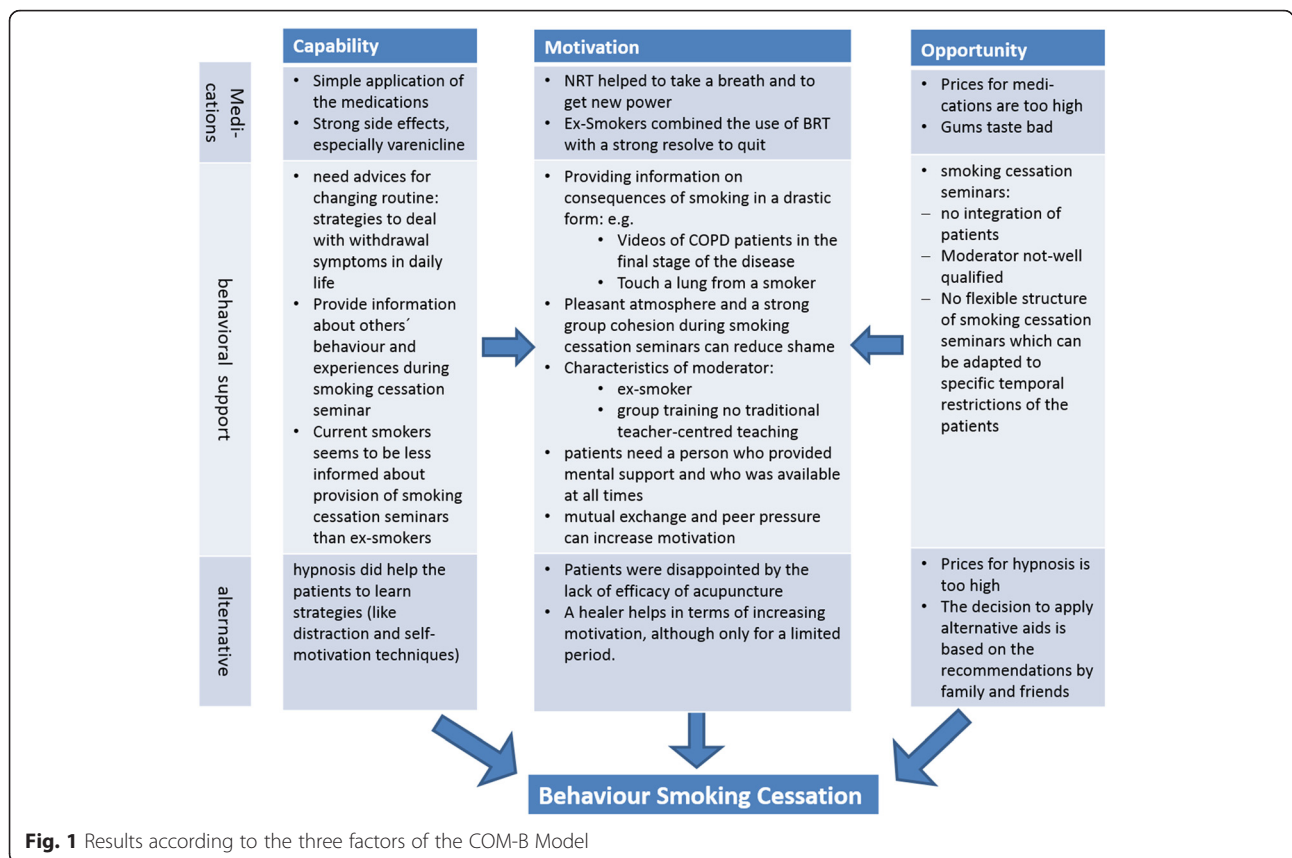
| | Capability | Motivation | Opportunity |
|---|---|---|---|
| Medi-cations | • Simple application of the medications<br>• Strong side effects, especially varenicline | • NRT helped to take a breath and to get new power<br>• Ex-Smokers combined the use of BRT with a strong resolve to quit | • Prices for medi-cations are too high<br>• Gums taste bad |
| behavioral support | • need advices for changing routine: strategies to deal with withdrawal symptoms in daily life<br>• Provide information about others´ behaviour and experiences during smoking cessation seminar<br>• Current smokers seems to be less informed about provision of smoking cessation seminars than ex-smokers | • Providing information on consequences of smoking in a drastic form: e.g.<br>• Videos of COPD patients in the final stage of the disease<br>• Touch a lung from a smoker<br>• Pleasant atmosphere and a strong group cohesion during smoking cessation seminars can reduce shame<br>• Characteristics of moderator:<br>• ex-smoker<br>• group training no traditional teacher-centred teaching<br>• patients need a person who provided mental support and who was available at all times<br>• mutual exchange and peer pressure can increase motivation | • smoking cessation seminars:<br>– no integration of patients<br>– Moderator not-well qualified<br>– No flexible structure of smoking cessation seminars which can be adapted to specific temporal restrictions of the patients |
| alternative | hypnosis did help the patients to learn strategies (like distraction and self-motivation techniques) | • Patients were disappointed by the lack of efficacy of acupuncture<br>• A healer helps in terms of increasing motivation, although only for a limited period. | • Prices for hypnosis is too high<br>• The decision to apply alternative aids is based on the recommendations by family and friends |

Behaviour Smoking Cessation

**Fig. 1** Results according to the three factors of the COM-B Model